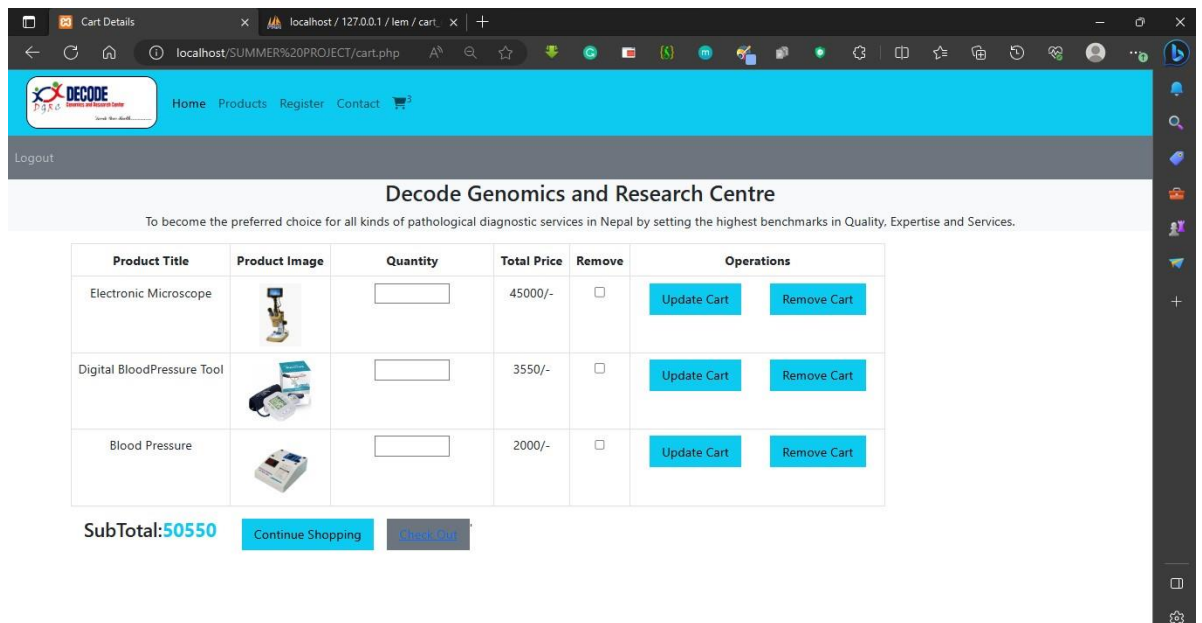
Cart Details
localhost / 127.0.0.1 / lem / cart_

localhost/SUMMER%20PROJECT/cart.php

DECODE
Genomics and Research Centre

Home Products Register Contact 3

Logout

Decode Genomics and Research Centre

To become the preferred choice for all kinds of pathological diagnostic services in Nepal by setting the highest benchmarks in Quality, Expertise and Services.

| Product Title | Product Image | Quantity | Total Price | Remove | Operations |
|---|---|---|---|---|---|
| Electronic Microscope | | | 45000/- | | Update Cart Remove Cart |
| Digital BloodPressure Tool | | | 3550/- | | Update Cart Remove Cart |
| Blood Pressure | | | 2000/- | | Update Cart Remove Cart |

SubTotal:50550 Continue Shopping Check Out